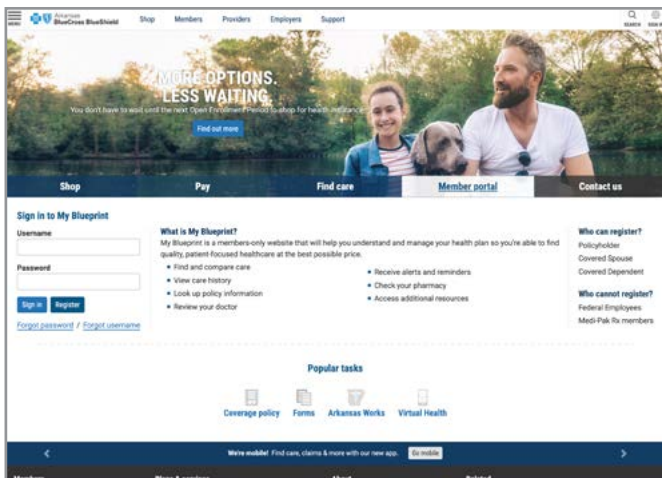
MENU Arkansas BlueCross BlueShield Shop Members Providers Employers Support SEARCH SIGN IN

MORE OPTIONS. LESS WAITING.
You don't have to wait until the next Open Enrollment Period to shop for health insurance.
Find out more

Shop | Pay | Find care | Member portal | Contact us

Sign in to My Blueprint
Username
Password
Sign in Register
Forgot password / Forgot username

What is My Blueprint?
My Blueprint is a members-only website that will help you understand and manage your health plan so you're able to find quality, patient-focused healthcare at the best possible price.
• Find and compare care
• View care history
• Look up policy information
• Review your doctor
• Receive alerts and reminders
• Check your pharmacy
• Access additional resources

Who can register?
Policyholder
Covered Spouse
Covered Dependent

Who cannot register?
Federal Employees
Medi-Pak Rx members

Popular tasks
Coverage policy Forms Arkansas Works Virtual Health

We're mobile! Find care, claims & more with our new app. Go mobile

Members Plans & services About Related